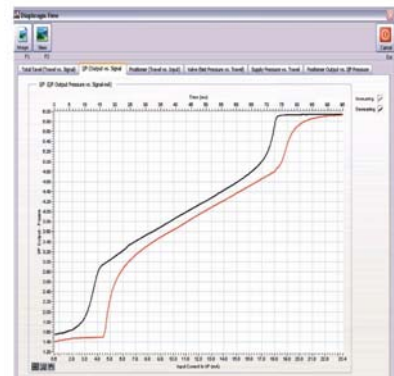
Diagnostic View

Image
F1

Save
F2

Cancel
Esc

Total Scan (Travel vs. Signal)

I/P Output vs. Signal

Positioner (Travel vs. Input)

Valve Met Pressure vs. Travel

Supply Pressure vs. Travel

Positioner Output vs. I/P Pressure

I/P (I/P Output Pressure vs. Signal mA)

Time (sec)

Increasing

Decreasing

I/P Output - Pressure

Input Current to I/P (mA)

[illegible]